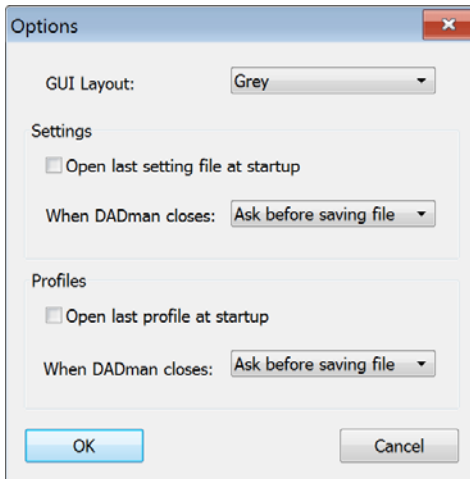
Options

GUI Layout: Grey

Settings

Open last setting file at startup

When DADman closes: Ask before saving file

Profiles

Open last profile at startup

When DADman closes: Ask before saving file

OK

Cancel